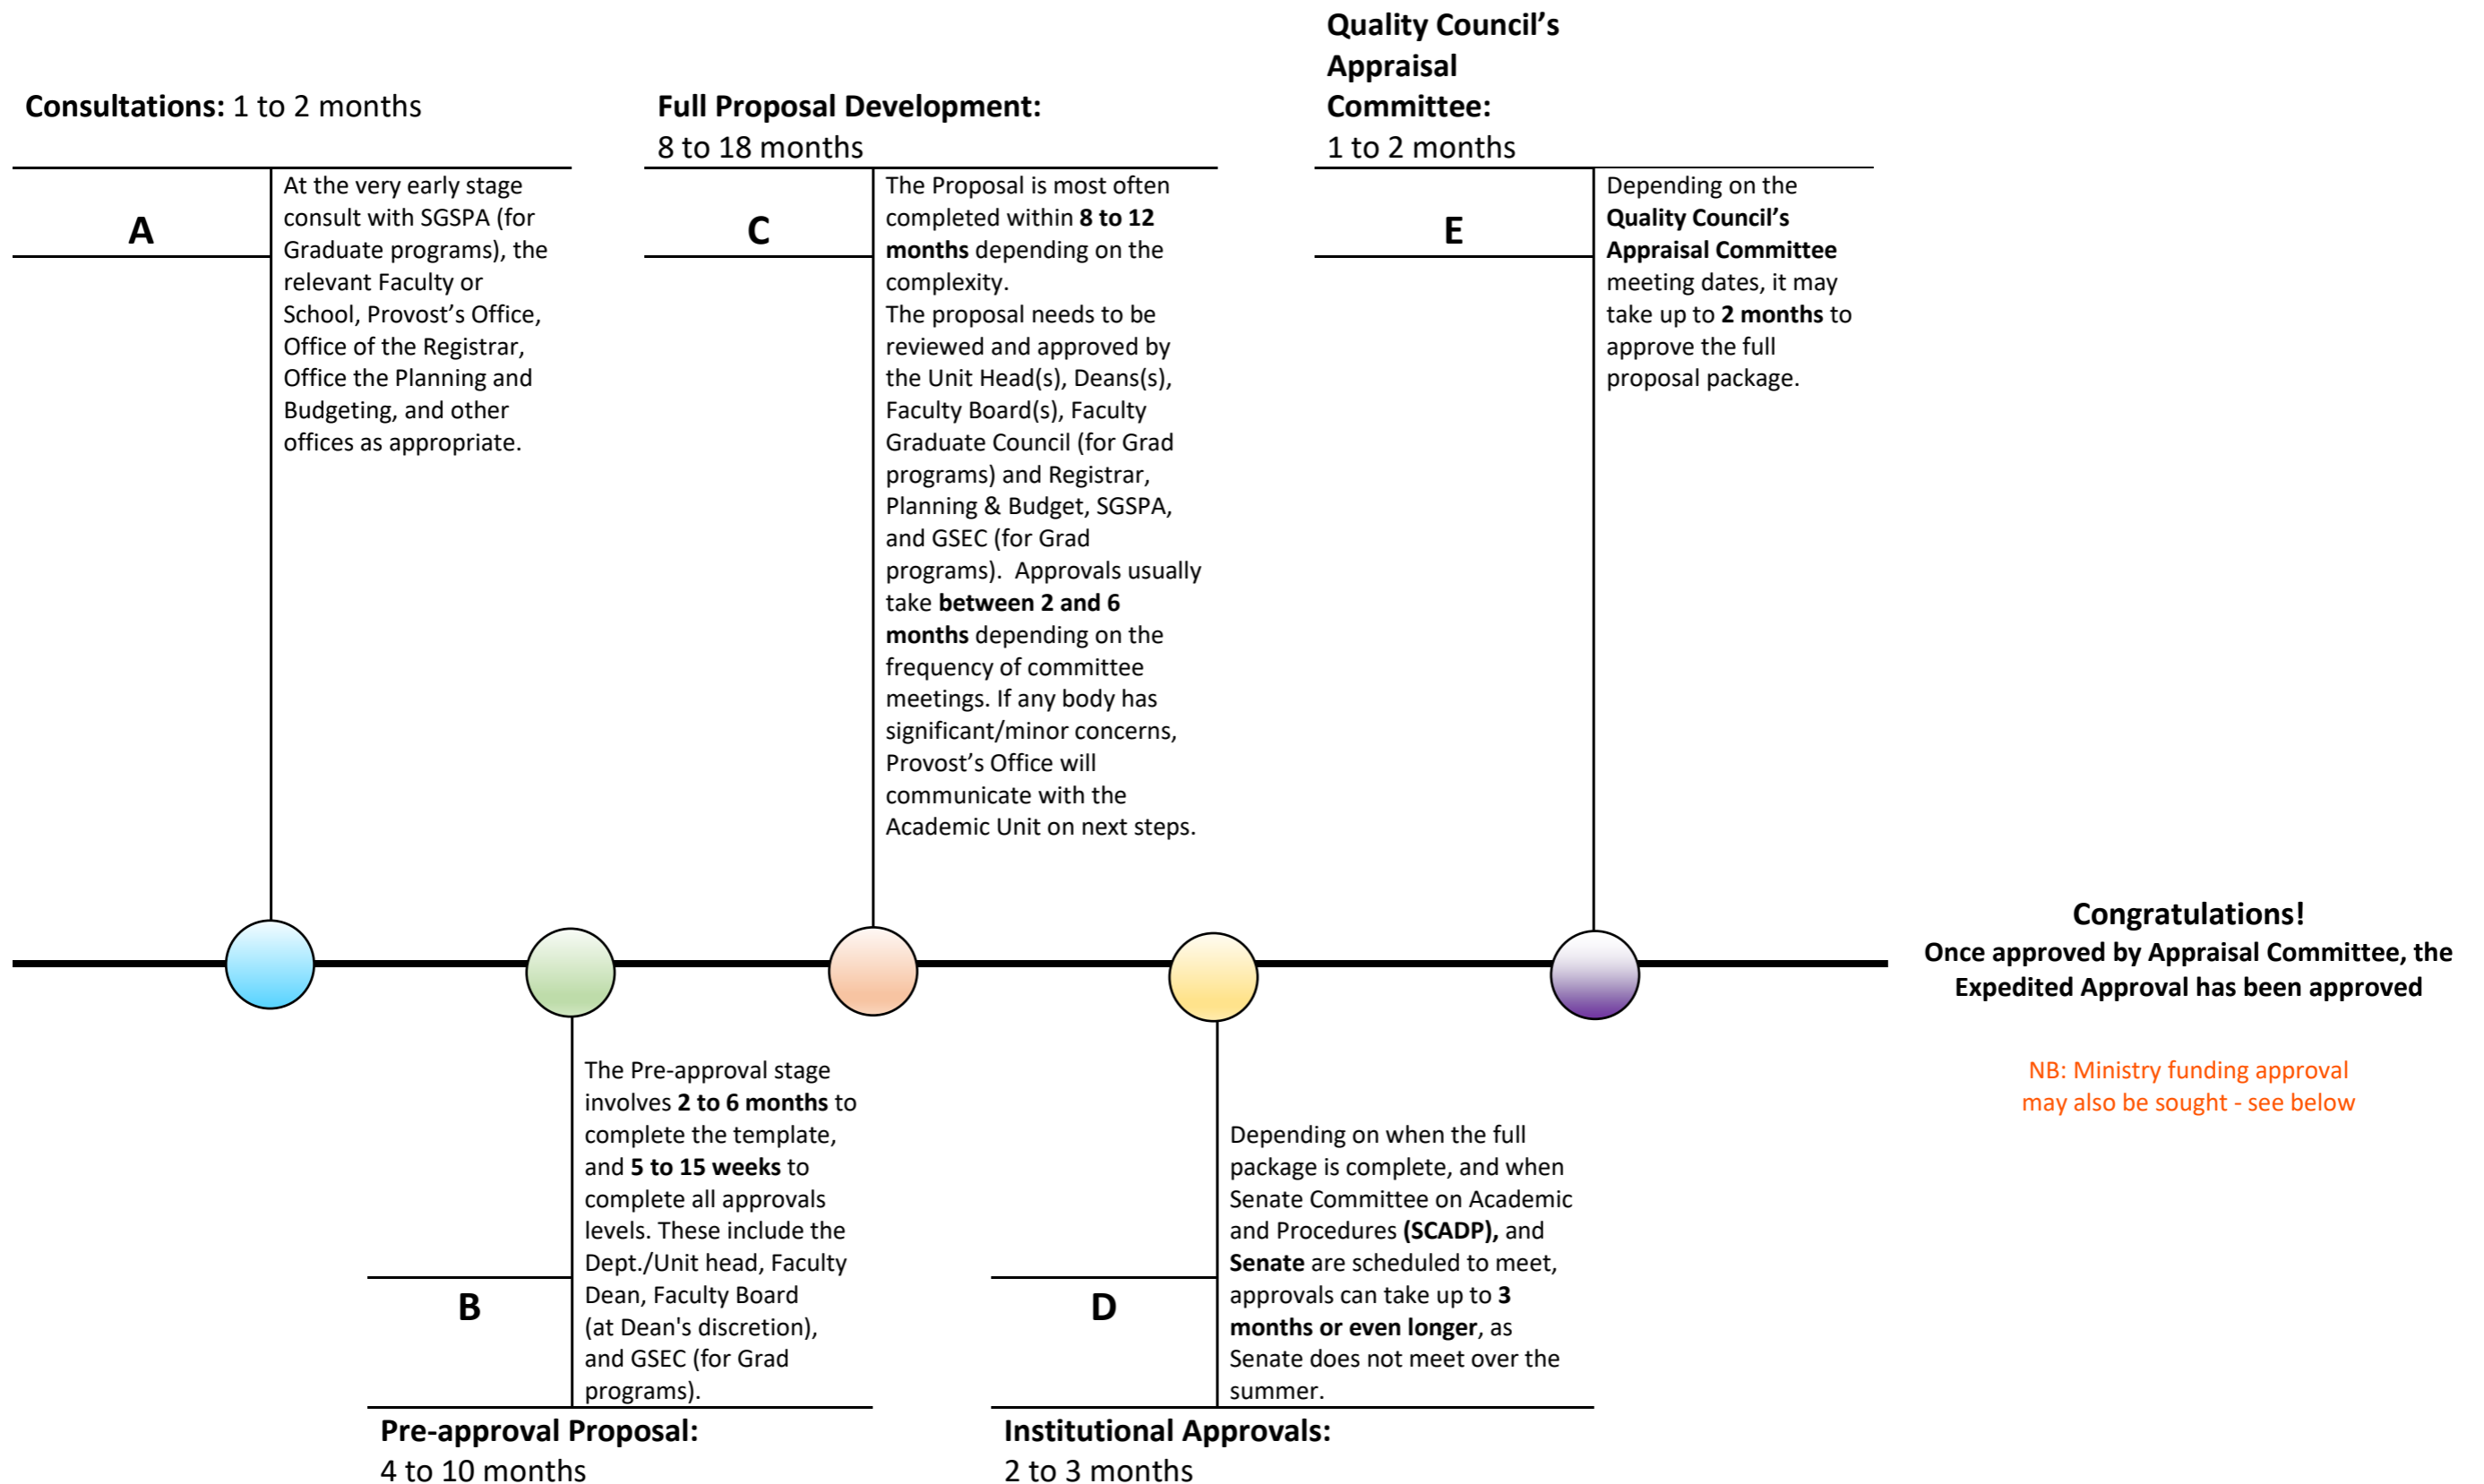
**Consultations:** 1 to 2 months

A

At the very early stage consult with SGSPA (for Graduate programs), the relevant Faculty or School, Provost's Office, Office of the Registrar, Office the Planning and Budgeting, and other offices as appropriate.

**Full Proposal Development:** 8 to 18 months

C

The Proposal is most often completed within **8 to 12 months** depending on the complexity.
The proposal needs to be reviewed and approved by the Unit Head(s), Deans(s), Faculty Board(s), Faculty Graduate Council (for Grad programs) and Registrar, Planning & Budget, SGSPA, and GSEC (for Grad programs). Approvals usually take **between 2 and 6 months** depending on the frequency of committee meetings. If any body has significant/minor concerns, Provost's Office will communicate with the Academic Unit on next steps.

**Quality Council's Appraisal Committee:** 1 to 2 months

E

Depending on the **Quality Council's Appraisal Committee** meeting dates, it may take up to **2 months** to approve the full proposal package.

**Congratulations!**
**Once approved by Appraisal Committee, the Expedited Approval has been approved**

NB: Ministry funding approval may also be sought - see below

The Pre-approval stage involves **2 to 6 months** to complete the template, and **5 to 15 weeks** to complete all approvals levels. These include the Dept./Unit head, Faculty Dean, Faculty Board (at Dean's discretion), and GSEC (for Grad programs).

B

**Pre-approval Proposal:** 4 to 10 months

Depending on when the full package is complete, and when Senate Committee on Academic and Procedures **(SCADP),** and **Senate** are scheduled to meet, approvals can take up to **3 months or even longer**, as Senate does not meet over the summer.

D

**Institutional Approvals:** 2 to 3 months